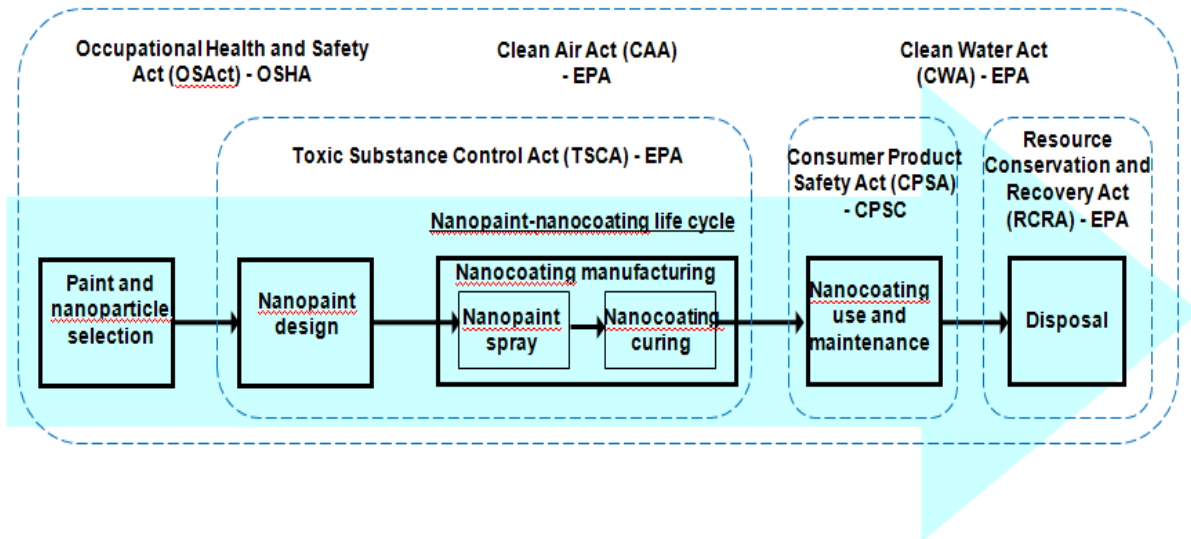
Occupational Health and Safety Act (OSAct) - OSHA

Clean Air Act (CAA) - EPA

Clean Water Act (CWA) - EPA

Toxic Substance Control Act (TSCA) - EPA

Consumer Product Safety Act (CPSA) - CPSC

Resource Conservation and Recovery Act (RCRA) - EPA

Nanopaint-nanocoating life cycle

Paint and nanoparticle selection

Nanopaint design

Nanocoating manufacturing

Nanopaint spray

Nanocoating curing

Nanocoating use and maintenance

Disposal